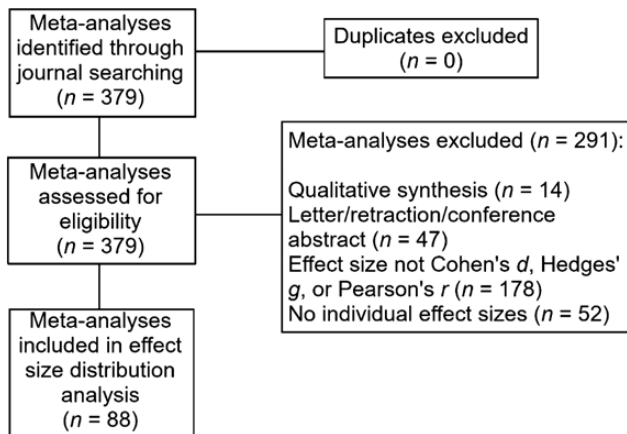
Meta-analyses identified through journal searching
($n$ = 379)

Duplicates excluded
($n$ = 0)

Meta-analyses assessed for eligibility
($n$ = 379)

Meta-analyses excluded ($n$ = 291):

Qualitative synthesis ($n$ = 14)
Letter/retraction/conference abstract ($n$ = 47)
Effect size not Cohen's $d$, Hedges' $g$, or Pearson's $r$ ($n$ = 178)
No individual effect sizes ($n$ = 52)

Meta-analyses included in effect size distribution analysis
($n$ = 88)